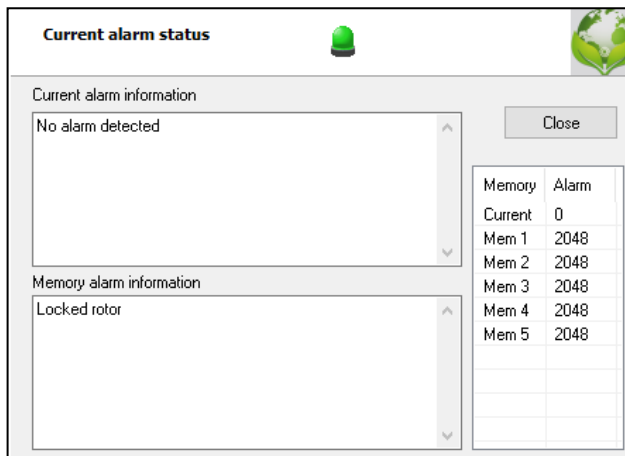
Current alarm status

Current alarm information

No alarm detected

Close

| Memory | Alarm |
|---|---|
| Current | 0 |
| Mem 1 | 2048 |
| Mem 2 | 2048 |
| Mem 3 | 2048 |
| Mem 4 | 2048 |
| Mem 5 | 2048 |

Memory alarm information

Locked rotor